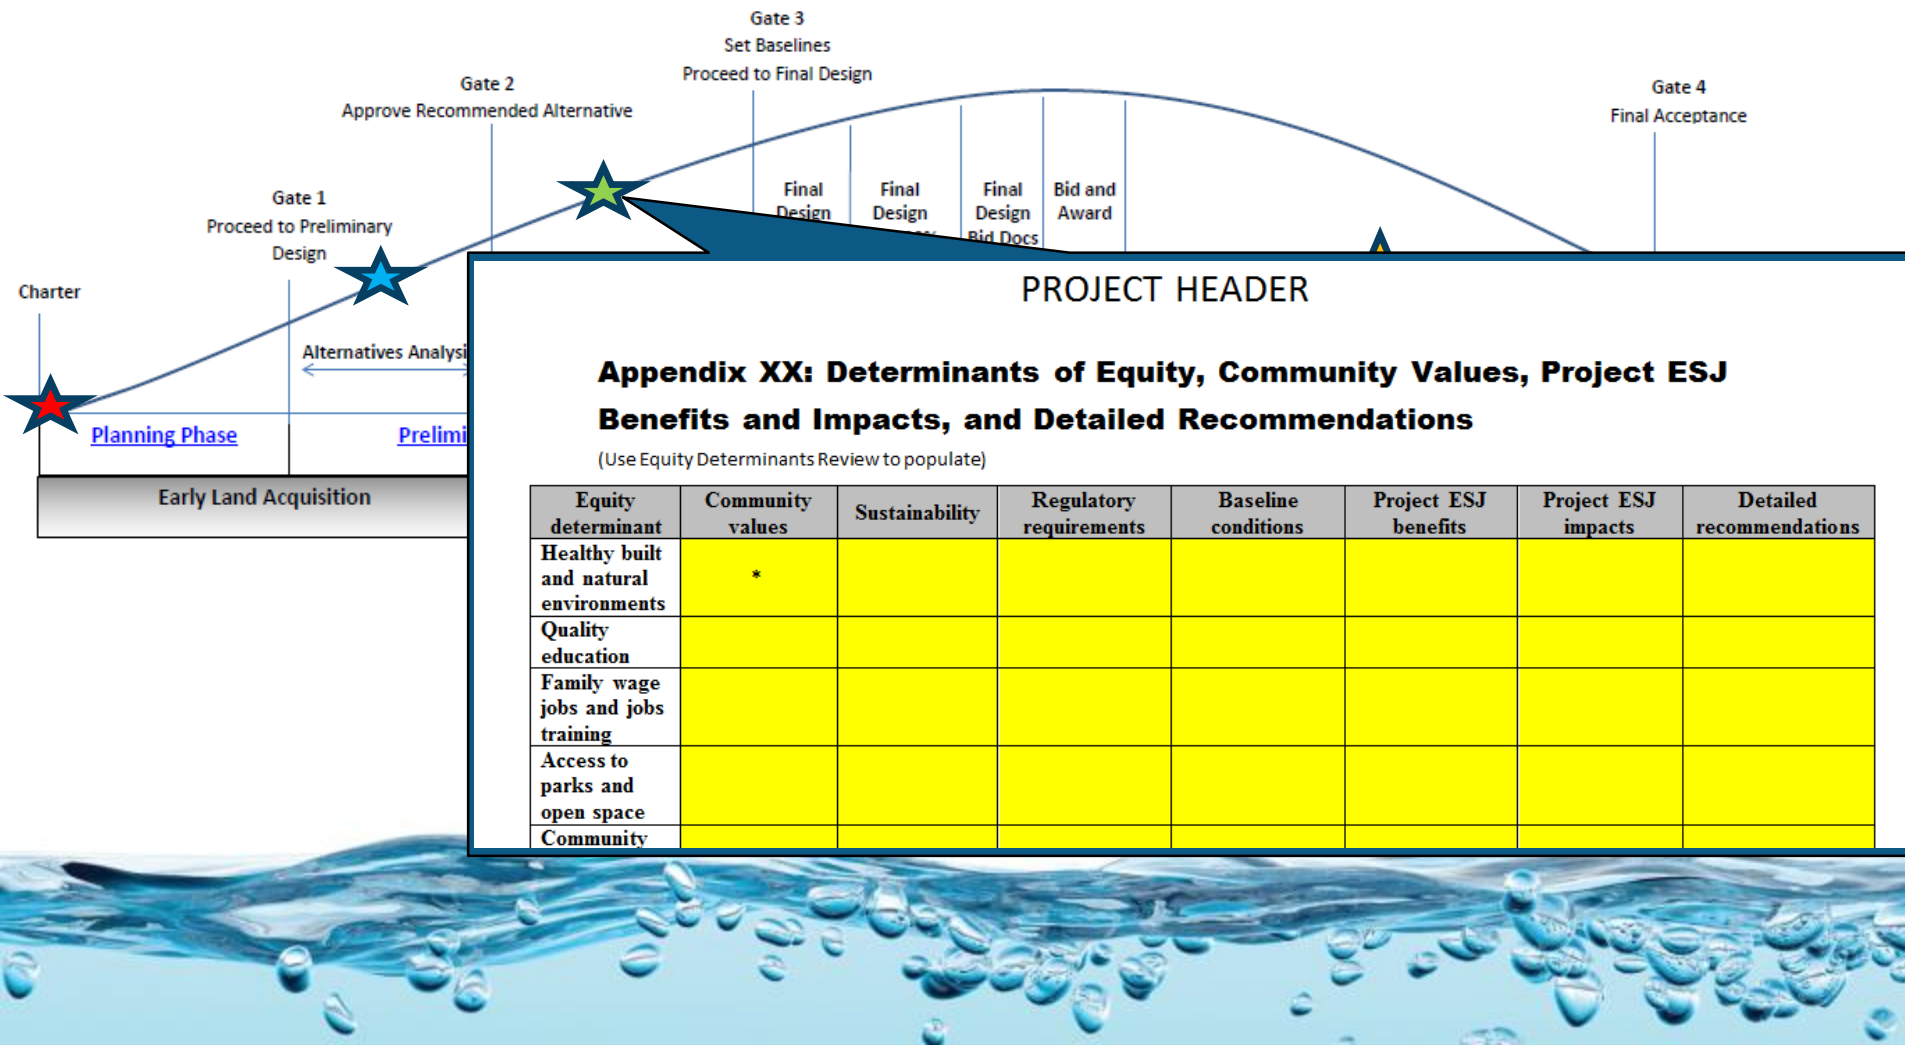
Gate 3
Set Baselines
Proceed to Final Design

Gate 2
Approve Recommended Alternative

Gate 4
Final Acceptance

Gate 1
Proceed to Preliminary Design

Charter

Final Design

Final Design

Final Design Bid Docs

Bid and Award

Alternatives Analysi

Planning Phase

Prelimi

Early Land Acquisition

PROJECT HEADER

Appendix XX: Determinants of Equity, Community Values, Project ESJ Benefits and Impacts, and Detailed Recommendations

(Use Equity Determinants Review to populate)

| Equity determinant | Community values | Sustainability | Regulatory requirements | Baseline conditions | Project ESJ benefits | Project ESJ impacts | Detailed recommendations |
|---|---|---|---|---|---|---|---|
| Healthy built and natural environments | * | | | | | | |
| Quality education | | | | | | | |
| Family wage jobs and jobs training | | | | | | | |
| Access to parks and open space | | | | | | | |
| Community | | | | | | | |